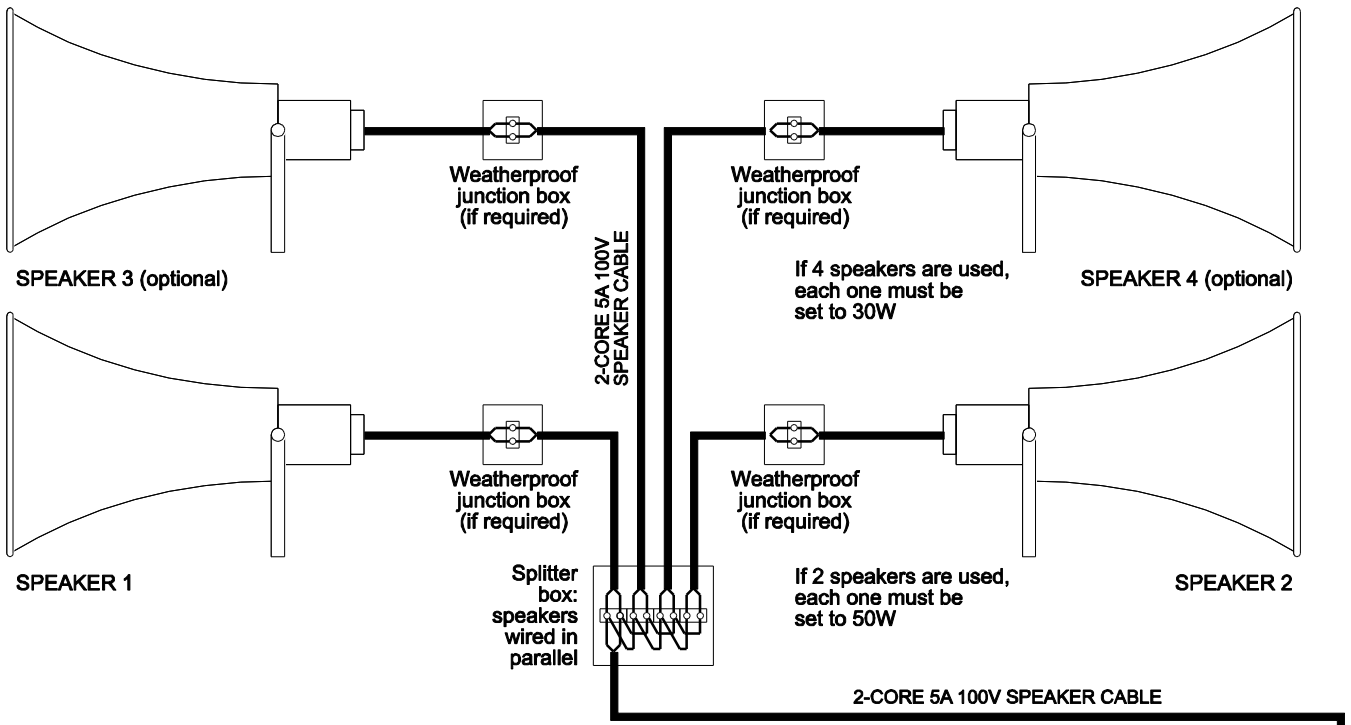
Weatherproof junction box (if required)

Weatherproof junction box (if required)

SPEAKER 3 (optional)

2-CORE 5A 100V SPEAKER CABLE

If 4 speakers are used, each one must be set to 30W

SPEAKER 4 (optional)

Weatherproof junction box (if required)

Weatherproof junction box (if required)

SPEAKER 1

Splitter box: speakers wired in parallel

If 2 speakers are used, each one must be set to 50W

SPEAKER 2

2-CORE 5A 100V SPEAKER CABLE